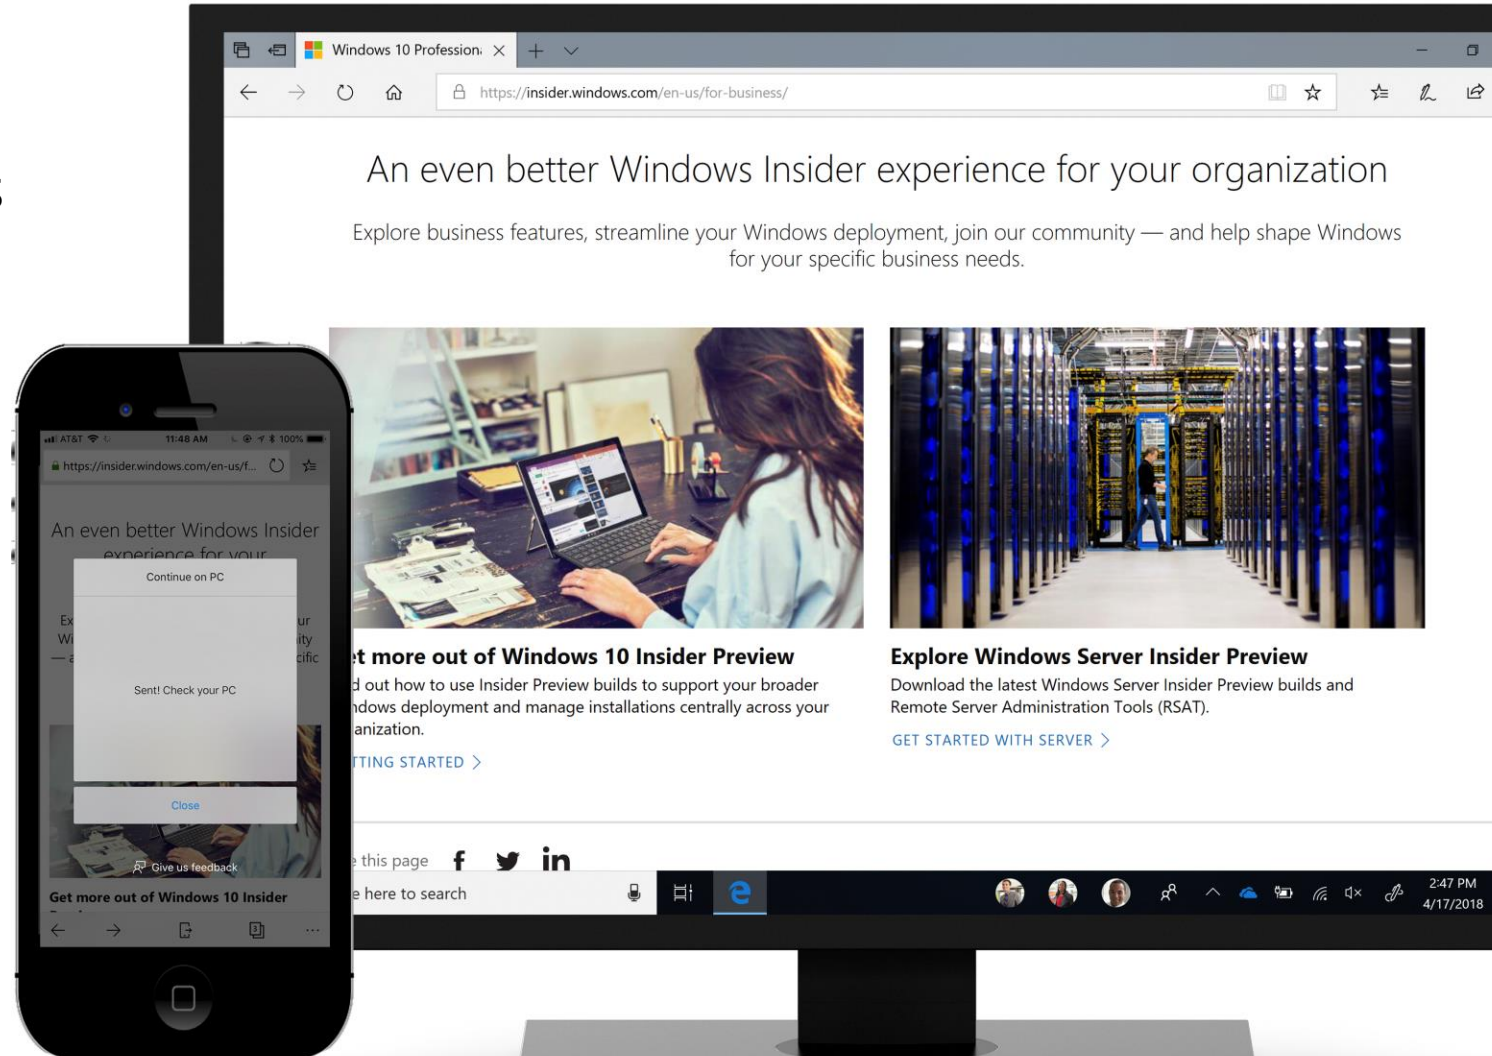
Windows 10 Profession

https://insider.windows.com/en-us/for-business/

An even better Windows Insider experience for your organization

Explore business features, streamline your Windows deployment, join our community — and help shape Windows for your specific business needs.

t more out of Windows 10 Insider Preview

d out how to use Insider Preview builds to support your broader ndows deployment and manage installations centrally across your anization.

TTING STARTED >

Explore Windows Server Insider Preview

Download the latest Windows Server Insider Preview builds and Remote Server Administration Tools (RSAT).

GET STARTED WITH SERVER >

this page

e here to search

2:47 PM
4/17/2018

AT&T 11:48 AM 100%

https://insider.windows.com/en-us/f...

An even better Windows Insider experience for your

Continue on PC

Ex ur
Wi ity
— cific

Sent! Check your PC

Close

Give us feedback

Get more out of Windows 10 Insider